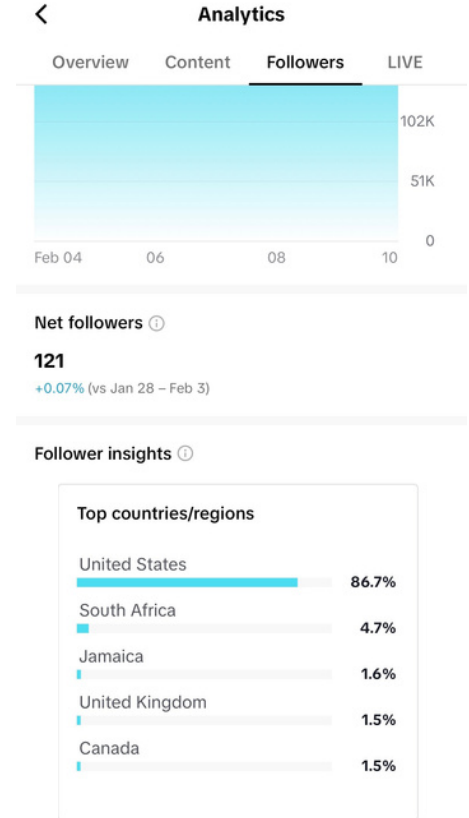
Analytics

Overview Content Followers LIVE

102K
51K
0

Feb 04 06 08 10

Net followers

121
+0.07% (vs Jan 28 – Feb 3)

Follower insights

Top countries/regions

United States 86.7%
South Africa 4.7%
Jamaica 1.6%
United Kingdom 1.5%
Canada 1.5%